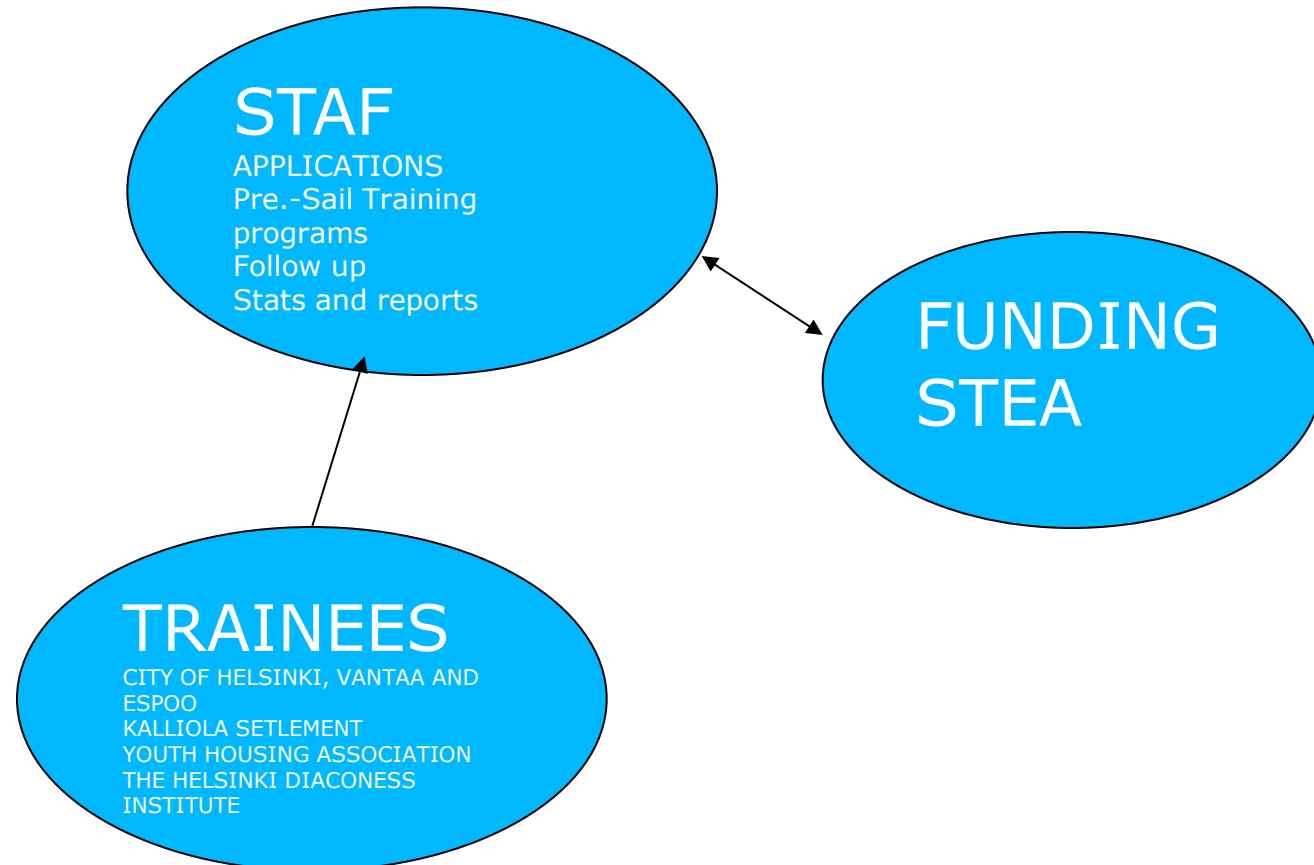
STAF
APPLICATIONS
Pre.-Sail Training programs
Follow up
Stats and reports

FUNDING
STEA

TRAINEES
CITY OF HELSINKI, VANTAA AND ESPOO
KALLIOLA SETLEMENT
YOUTH HOUSING ASSOCIATION
THE HELSINKI DIACONESS INSTITUTE